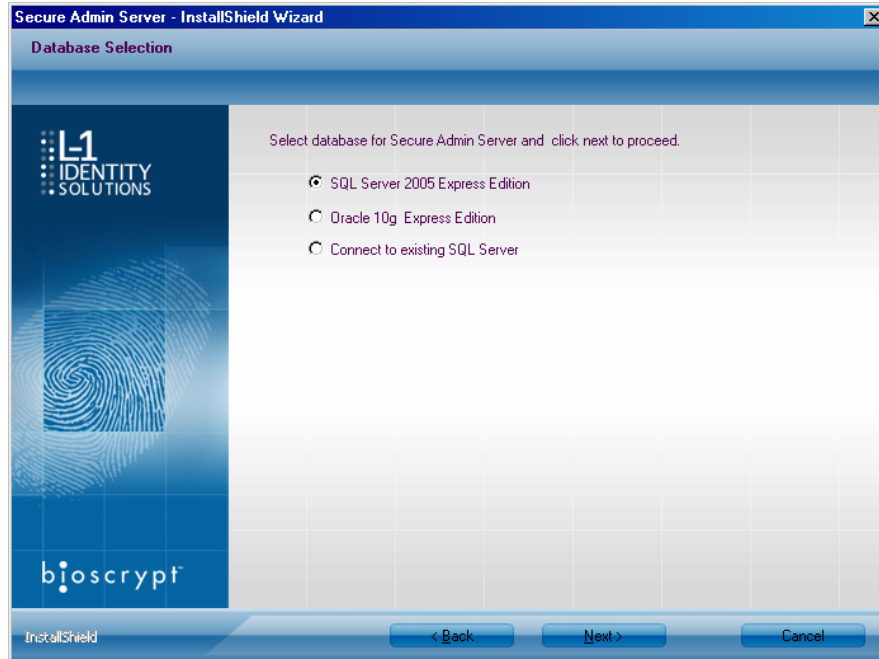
Secure Admin Server - InstallShield Wizard

Database Selection

L-1 IDENTITY SOLUTIONS

Select database for Secure Admin Server and click next to proceed.

SQL Server 2005 Express Edition

Oracle 10g Express Edition

Connect to existing SQL Server

bioscrypt

InstallShield

< Back

Next >

Cancel